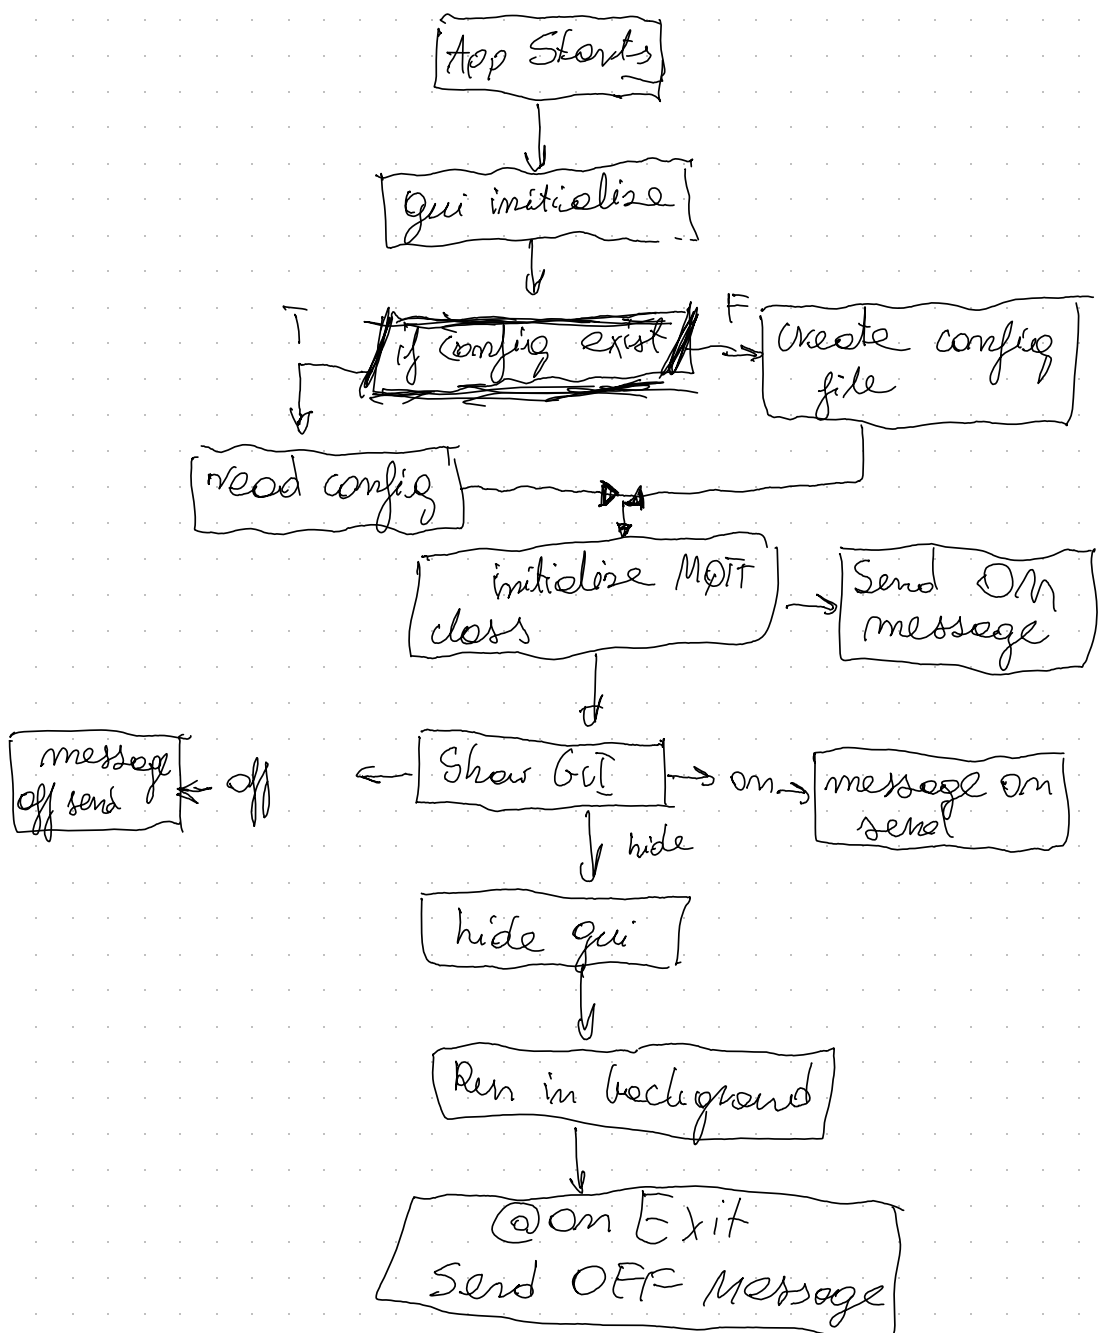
App Starts

gui initialise

T

if config exist

F

create config file

read config

initialise MQTT class

Send ON message

message off send

off

Show GUI

on

message on send

hide

hide gui

Run in background

@on Exit
Send OFF Message